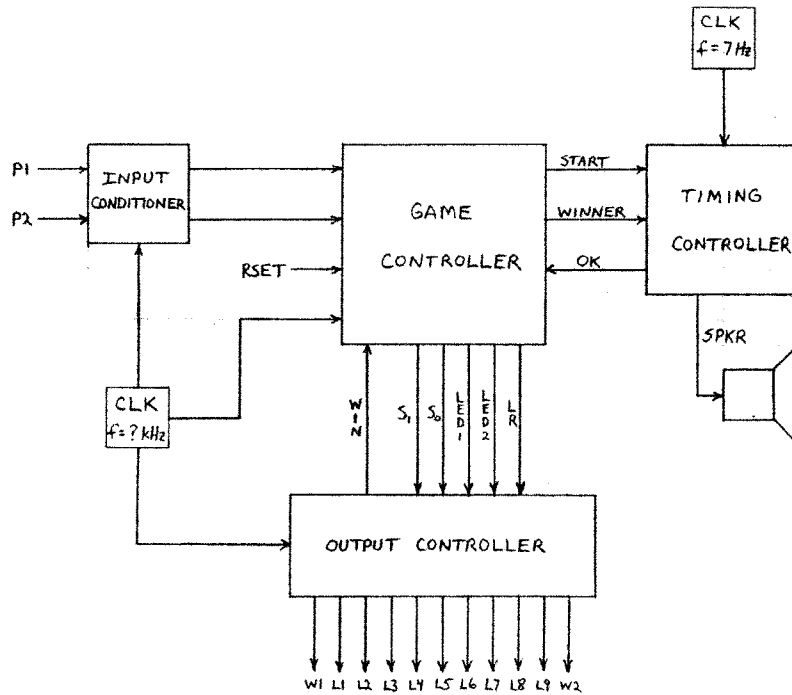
CLK
f = 7 Hz

P1
P2
INPUT CONDITIONER

GAME CONTROLLER

START
WINNER
OK

TIMING CONTROLLER

RSET

SPKR

CLK
f = ? kHz

WIN
$S_1$
$S_0$
LED1
LED2
LR

OUTPUT CONTROLLER

W1 L1 L2 L3 L4 L5 L6 L7 L8 L9 W2